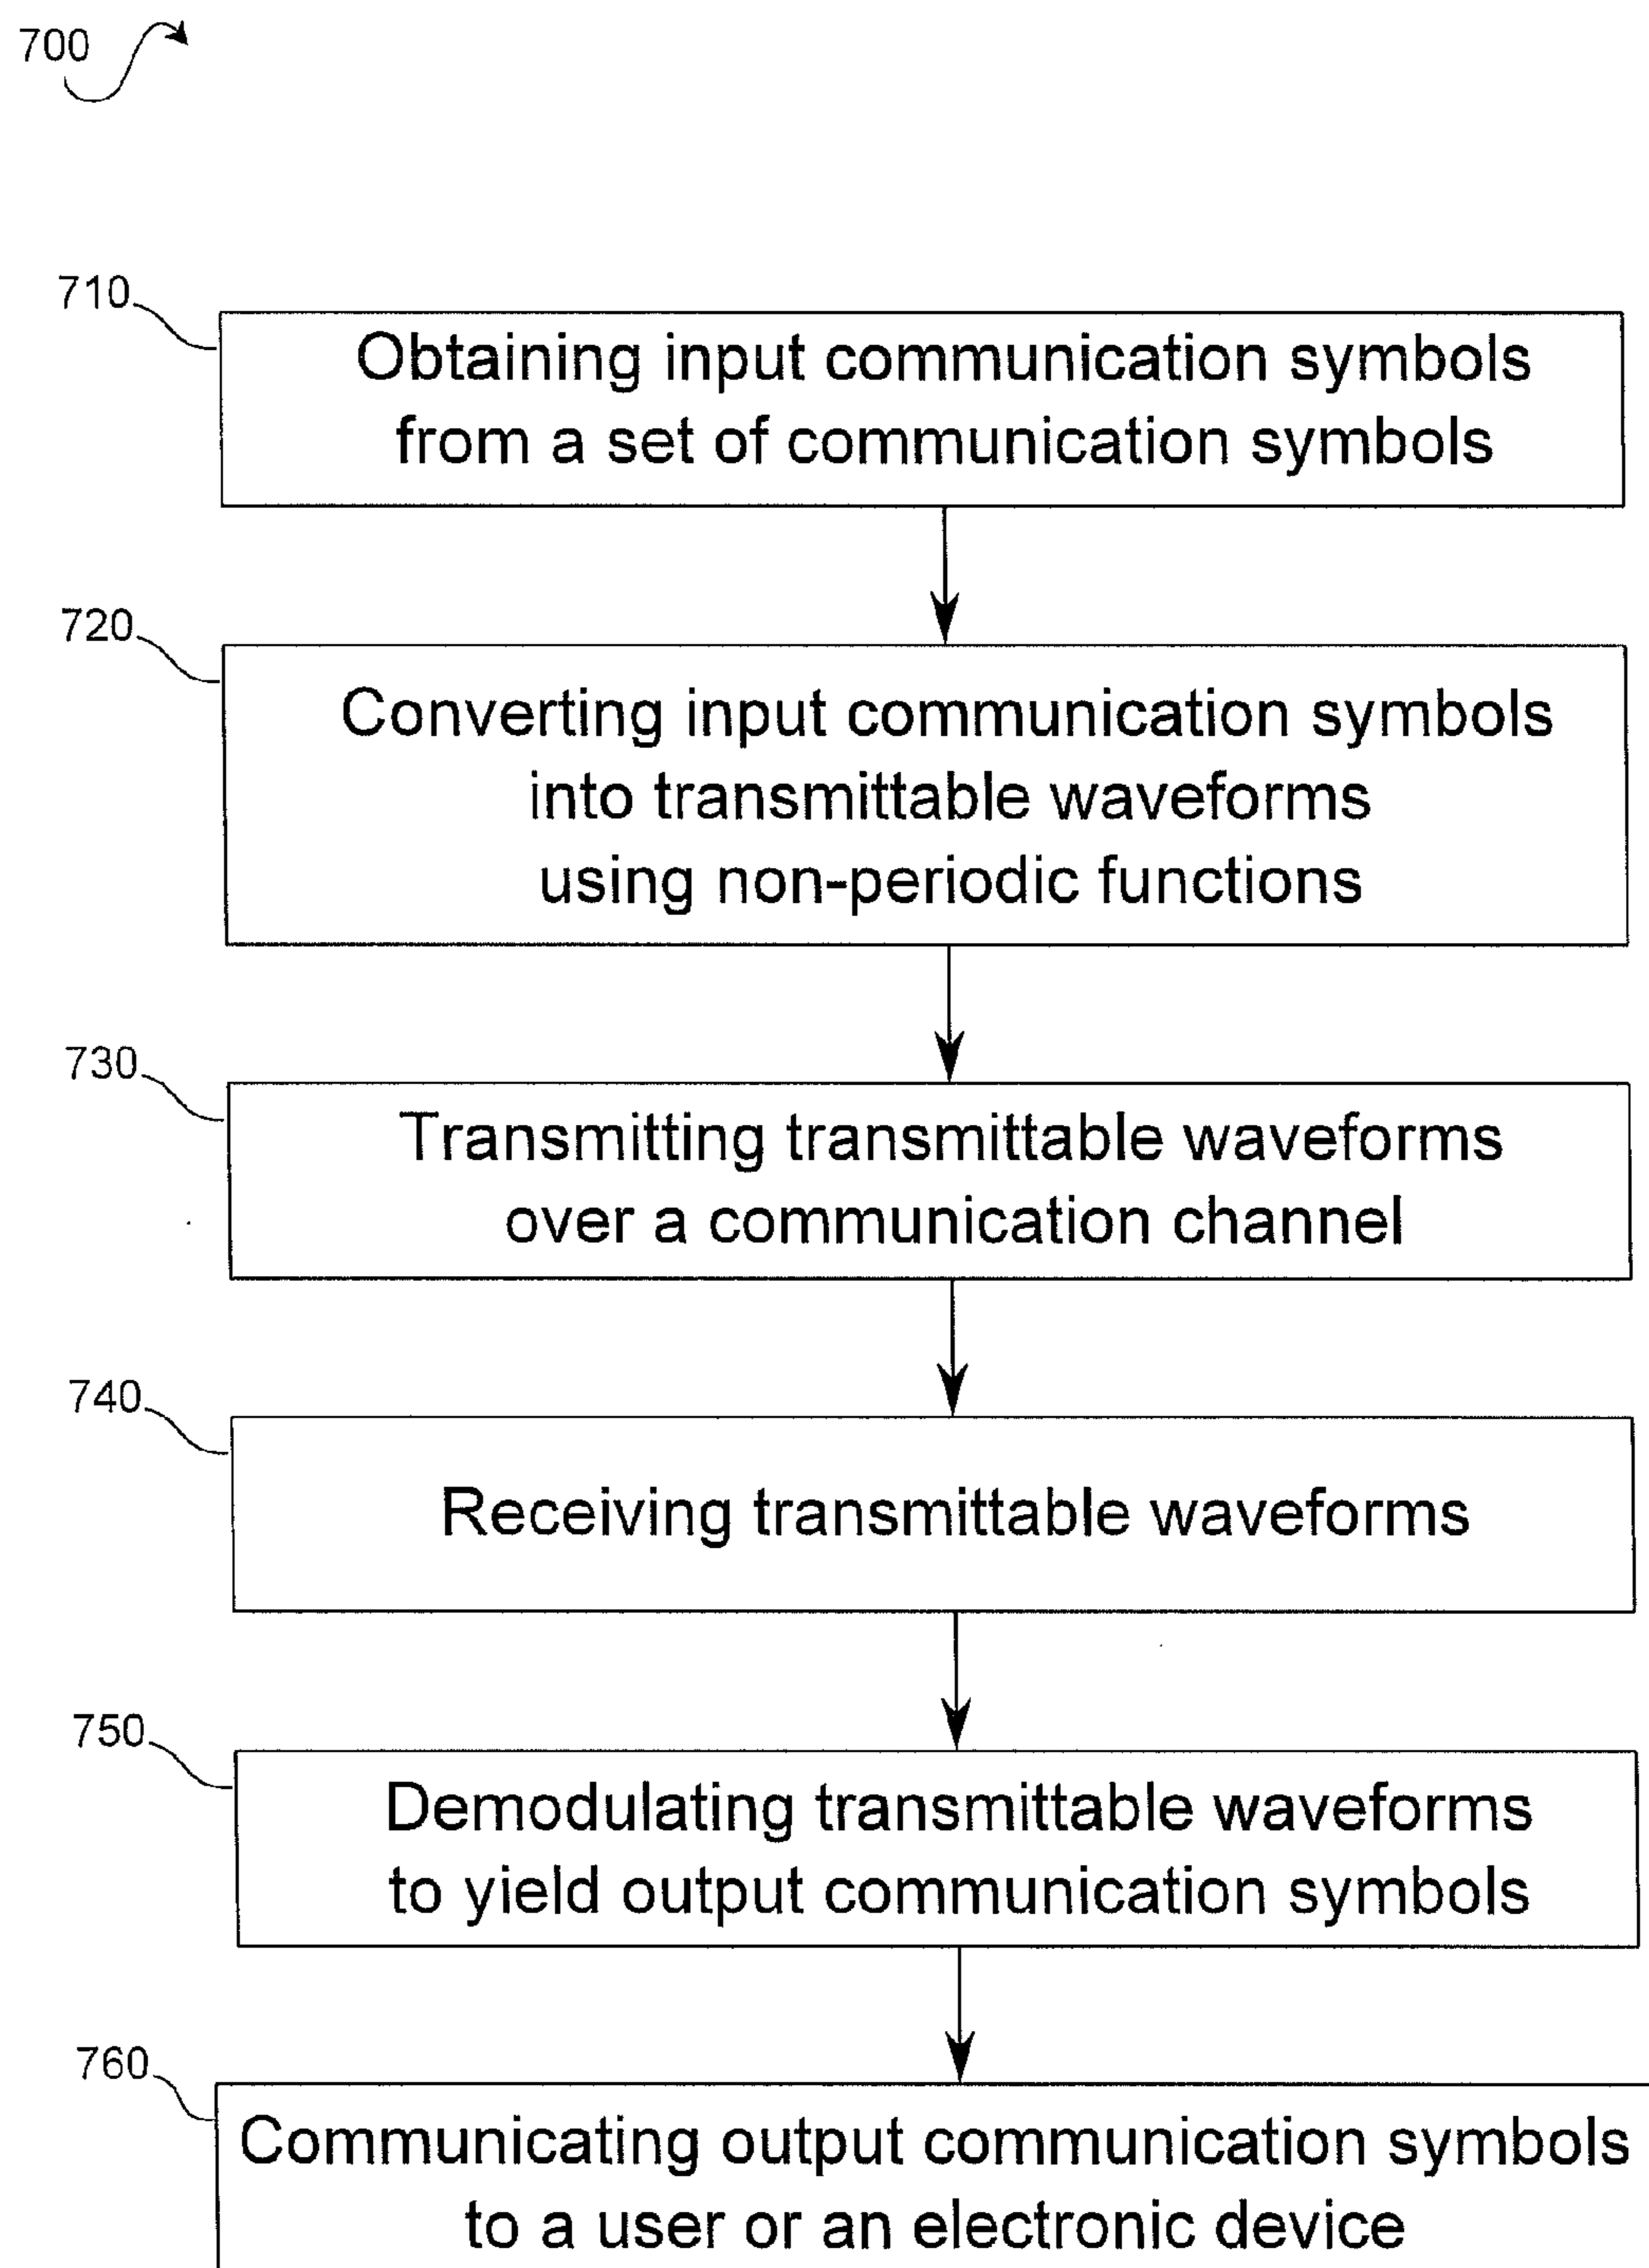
700

710

Obtaining input communication symbols from a set of communication symbols

720

Converting input communication symbols into transmittable waveforms using non-periodic functions

730

Transmitting transmittable waveforms over a communication channel

740

Receiving transmittable waveforms

750

Demodulating transmittable waveforms to yield output communication symbols

760

Communicating output communication symbols to a user or an electronic device